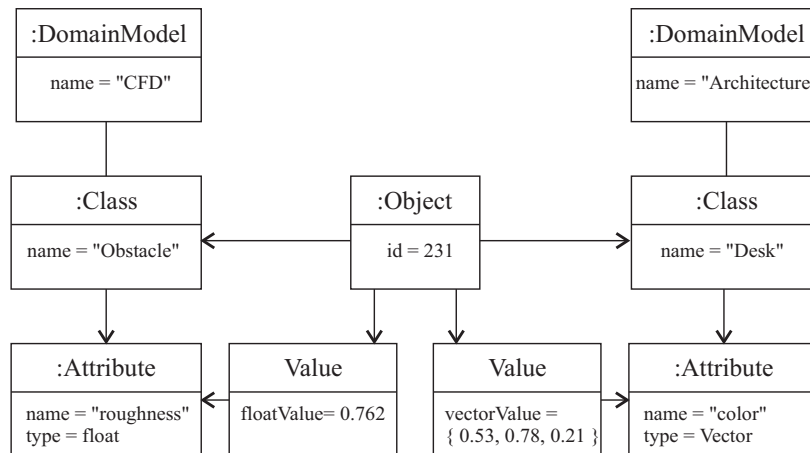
:DomainModel

name = "CFD"

:DomainModel

name = "Architecture

:Class

name = "Obstacle"

:Object

id = 231

:Class

name = "Desk"

:Attribute

name = "roughness"
type = float

Value

floatValue= 0.762

Value

vectorValue = { 0.53, 0.78, 0.21 }

:Attribute

name = "color"
type = Vector